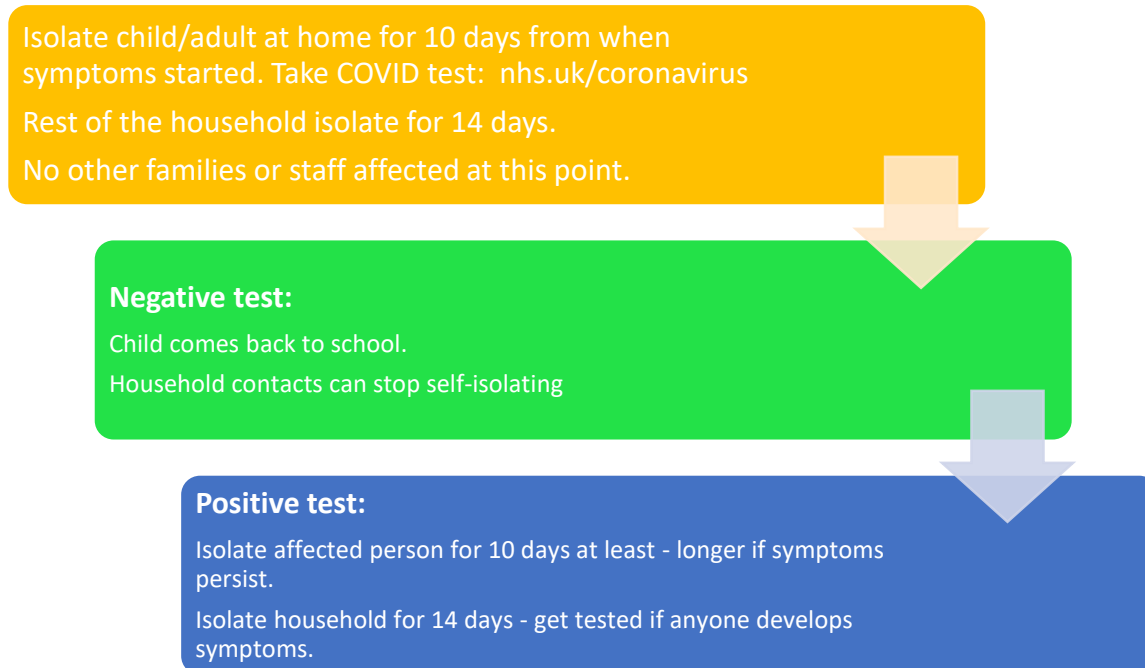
Isolate child/adult at home for 10 days from when symptoms started. Take COVID test: nhs.uk/coronavirus

Rest of the household isolate for 14 days.

No other families or staff affected at this point.

**Negative test:**

Child comes back to school.

Household contacts can stop self-isolating

**Positive test:**

Isolate affected person for 10 days at least - longer if symptoms persist.

Isolate household for 14 days - get tested if anyone develops symptoms.